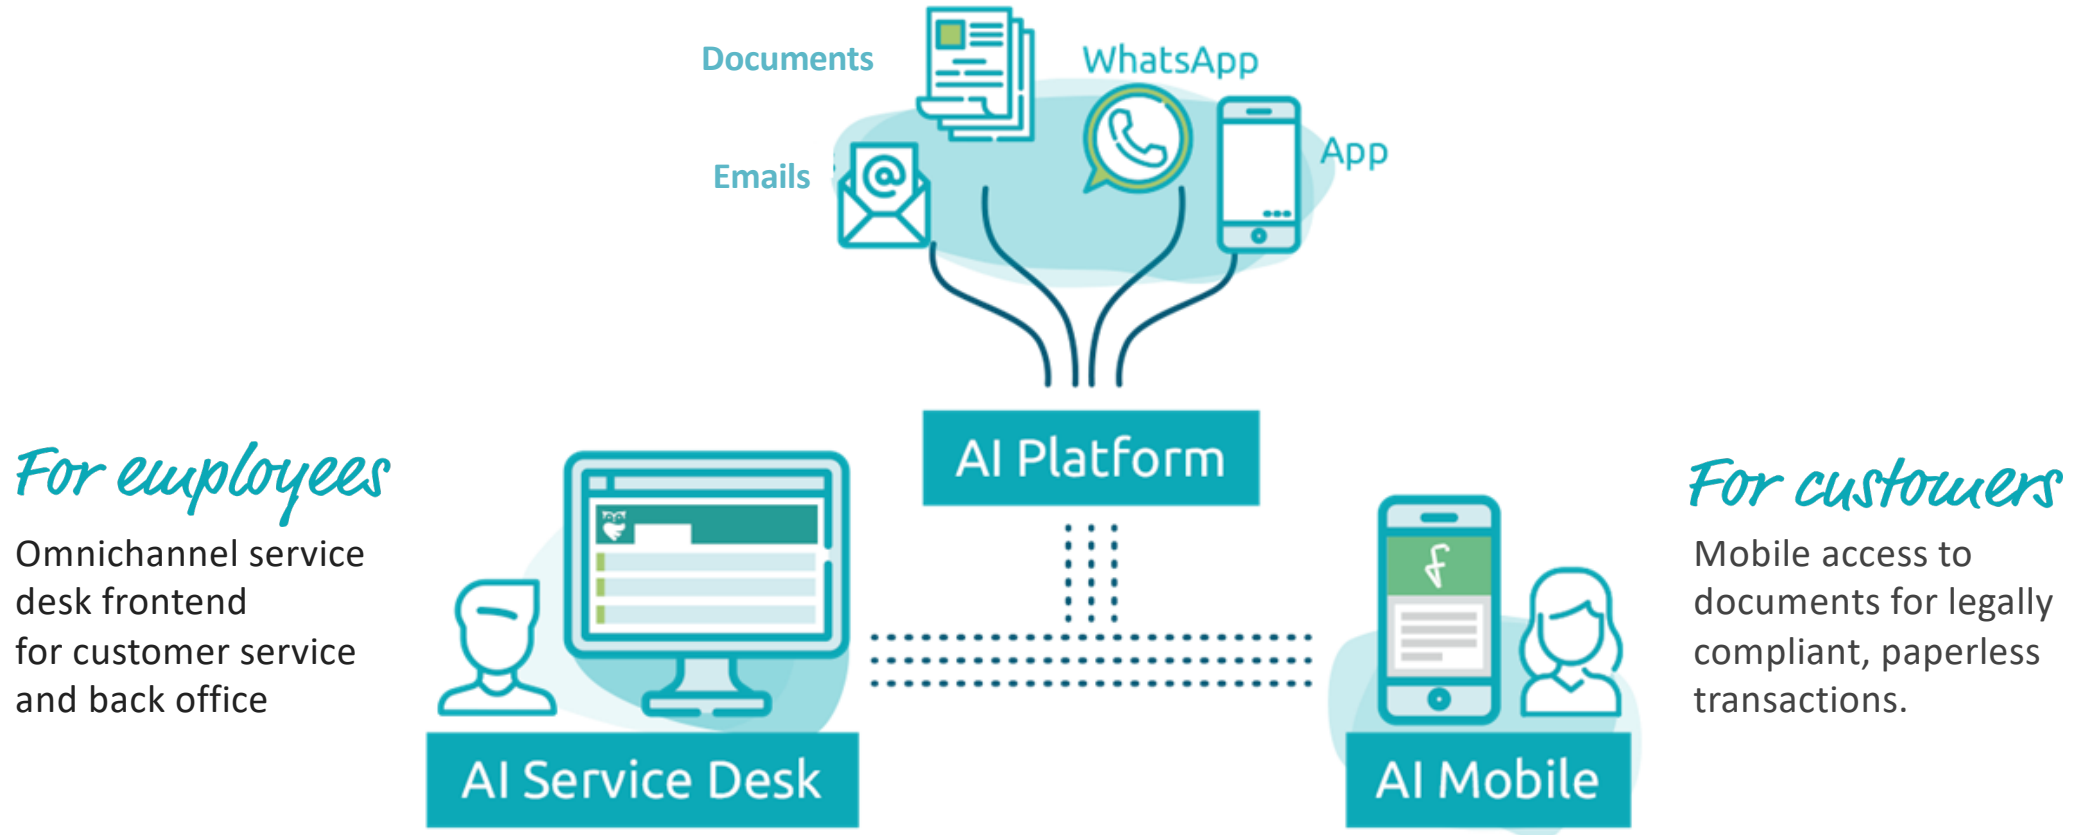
Documents

WhatsApp

Emails

App

AI Platform

For employees

Omnichannel service desk frontend for customer service and back office

For customers

Mobile access to documents for legally compliant, paperless transactions.

AI Service Desk

AI Mobile